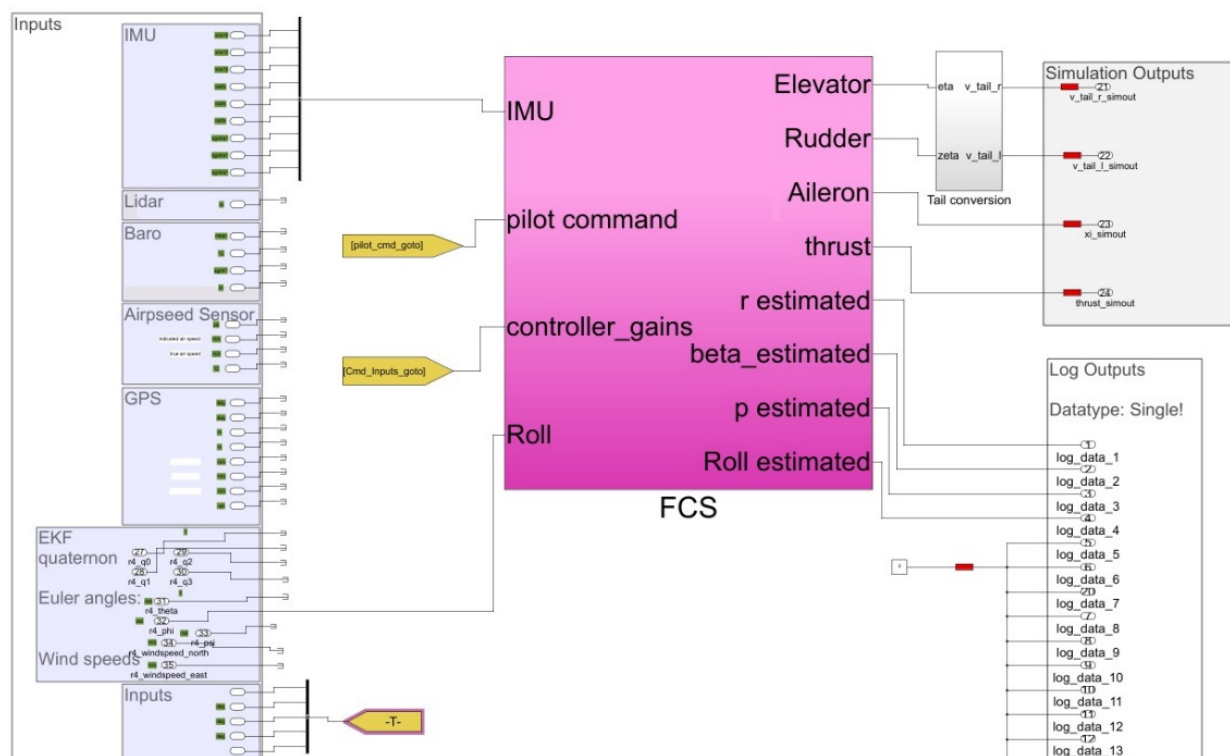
Inputs

IMU

Lidar

Baro

Airpseed Sensor

indicated air-speed
true air-speed

GPS

EKF
quaternon
27 r4_q0
28 r4_q1
29 r4_q2
30 r4_q3

Euler angles:
31 r4_theta
32 r4_phi
33 r4_psi

Wind speeds
34 r4_windspeed_north
35 r4_windspeed_east

Inputs

-T-

[pilot_cmd_goto]

[Cmd_Inputs_goto]

IMU
pilot command
controller_gains
Roll

Elevator
Rudder
Aileron
thrust
r estimated
beta_estimated
p estimated
Roll estimated

FCS

eta v_tail_r
zeta v_tail_l
Tail conversion

Simulation Outputs
21 v_tail_r_simout
22 v_tail_l_simout
23 xi_simout
24 thrust_simout

Log Outputs

Datatype: Single!

1 log_data_1
2 log_data_2
3 log_data_3
4 log_data_4
5 log_data_5
6 log_data_6
20 log_data_7
7 log_data_8
8 log_data_9
9 log_data_10
10 log_data_11
11 log_data_12
12 log_data_13